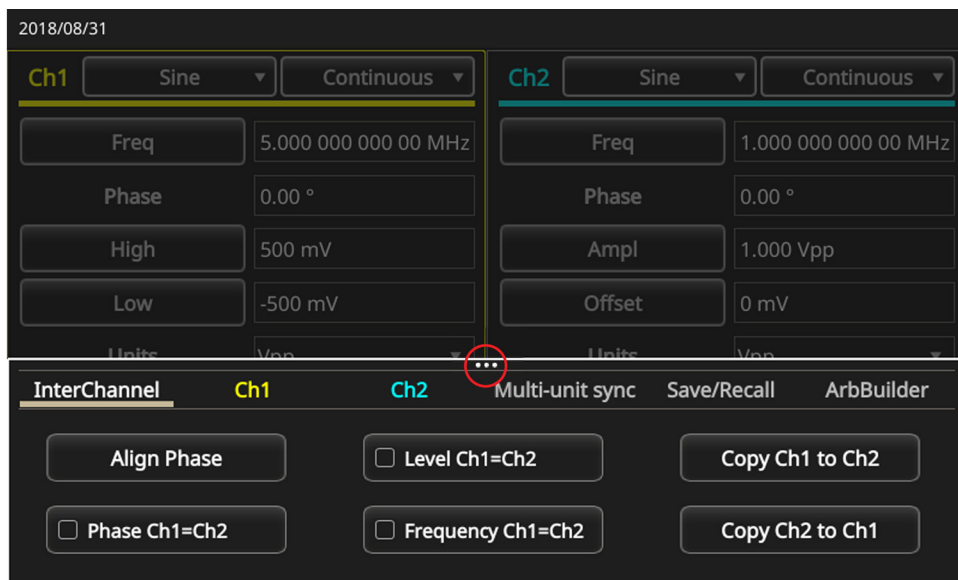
2018/08/31

Ch1 Sine ▼ Continuous ▼

Freq 5.000 000 000 00 MHz

Phase 0.00 °

High 500 mV

Low -500 mV

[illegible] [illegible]

Ch2 Sine ▼ Continuous ▼

Freq 1.000 000 000 00 MHz

Phase 0.00 °

Ampl 1.000 Vpp

Offset 0 mV

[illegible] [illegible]

•••

InterChannel Ch1 Ch2 Multi-unit sync Save/Recall ArbBuilder

Align Phase

Level Ch1=Ch2

Copy Ch1 to Ch2

Phase Ch1=Ch2

Frequency Ch1=Ch2

Copy Ch2 to Ch1